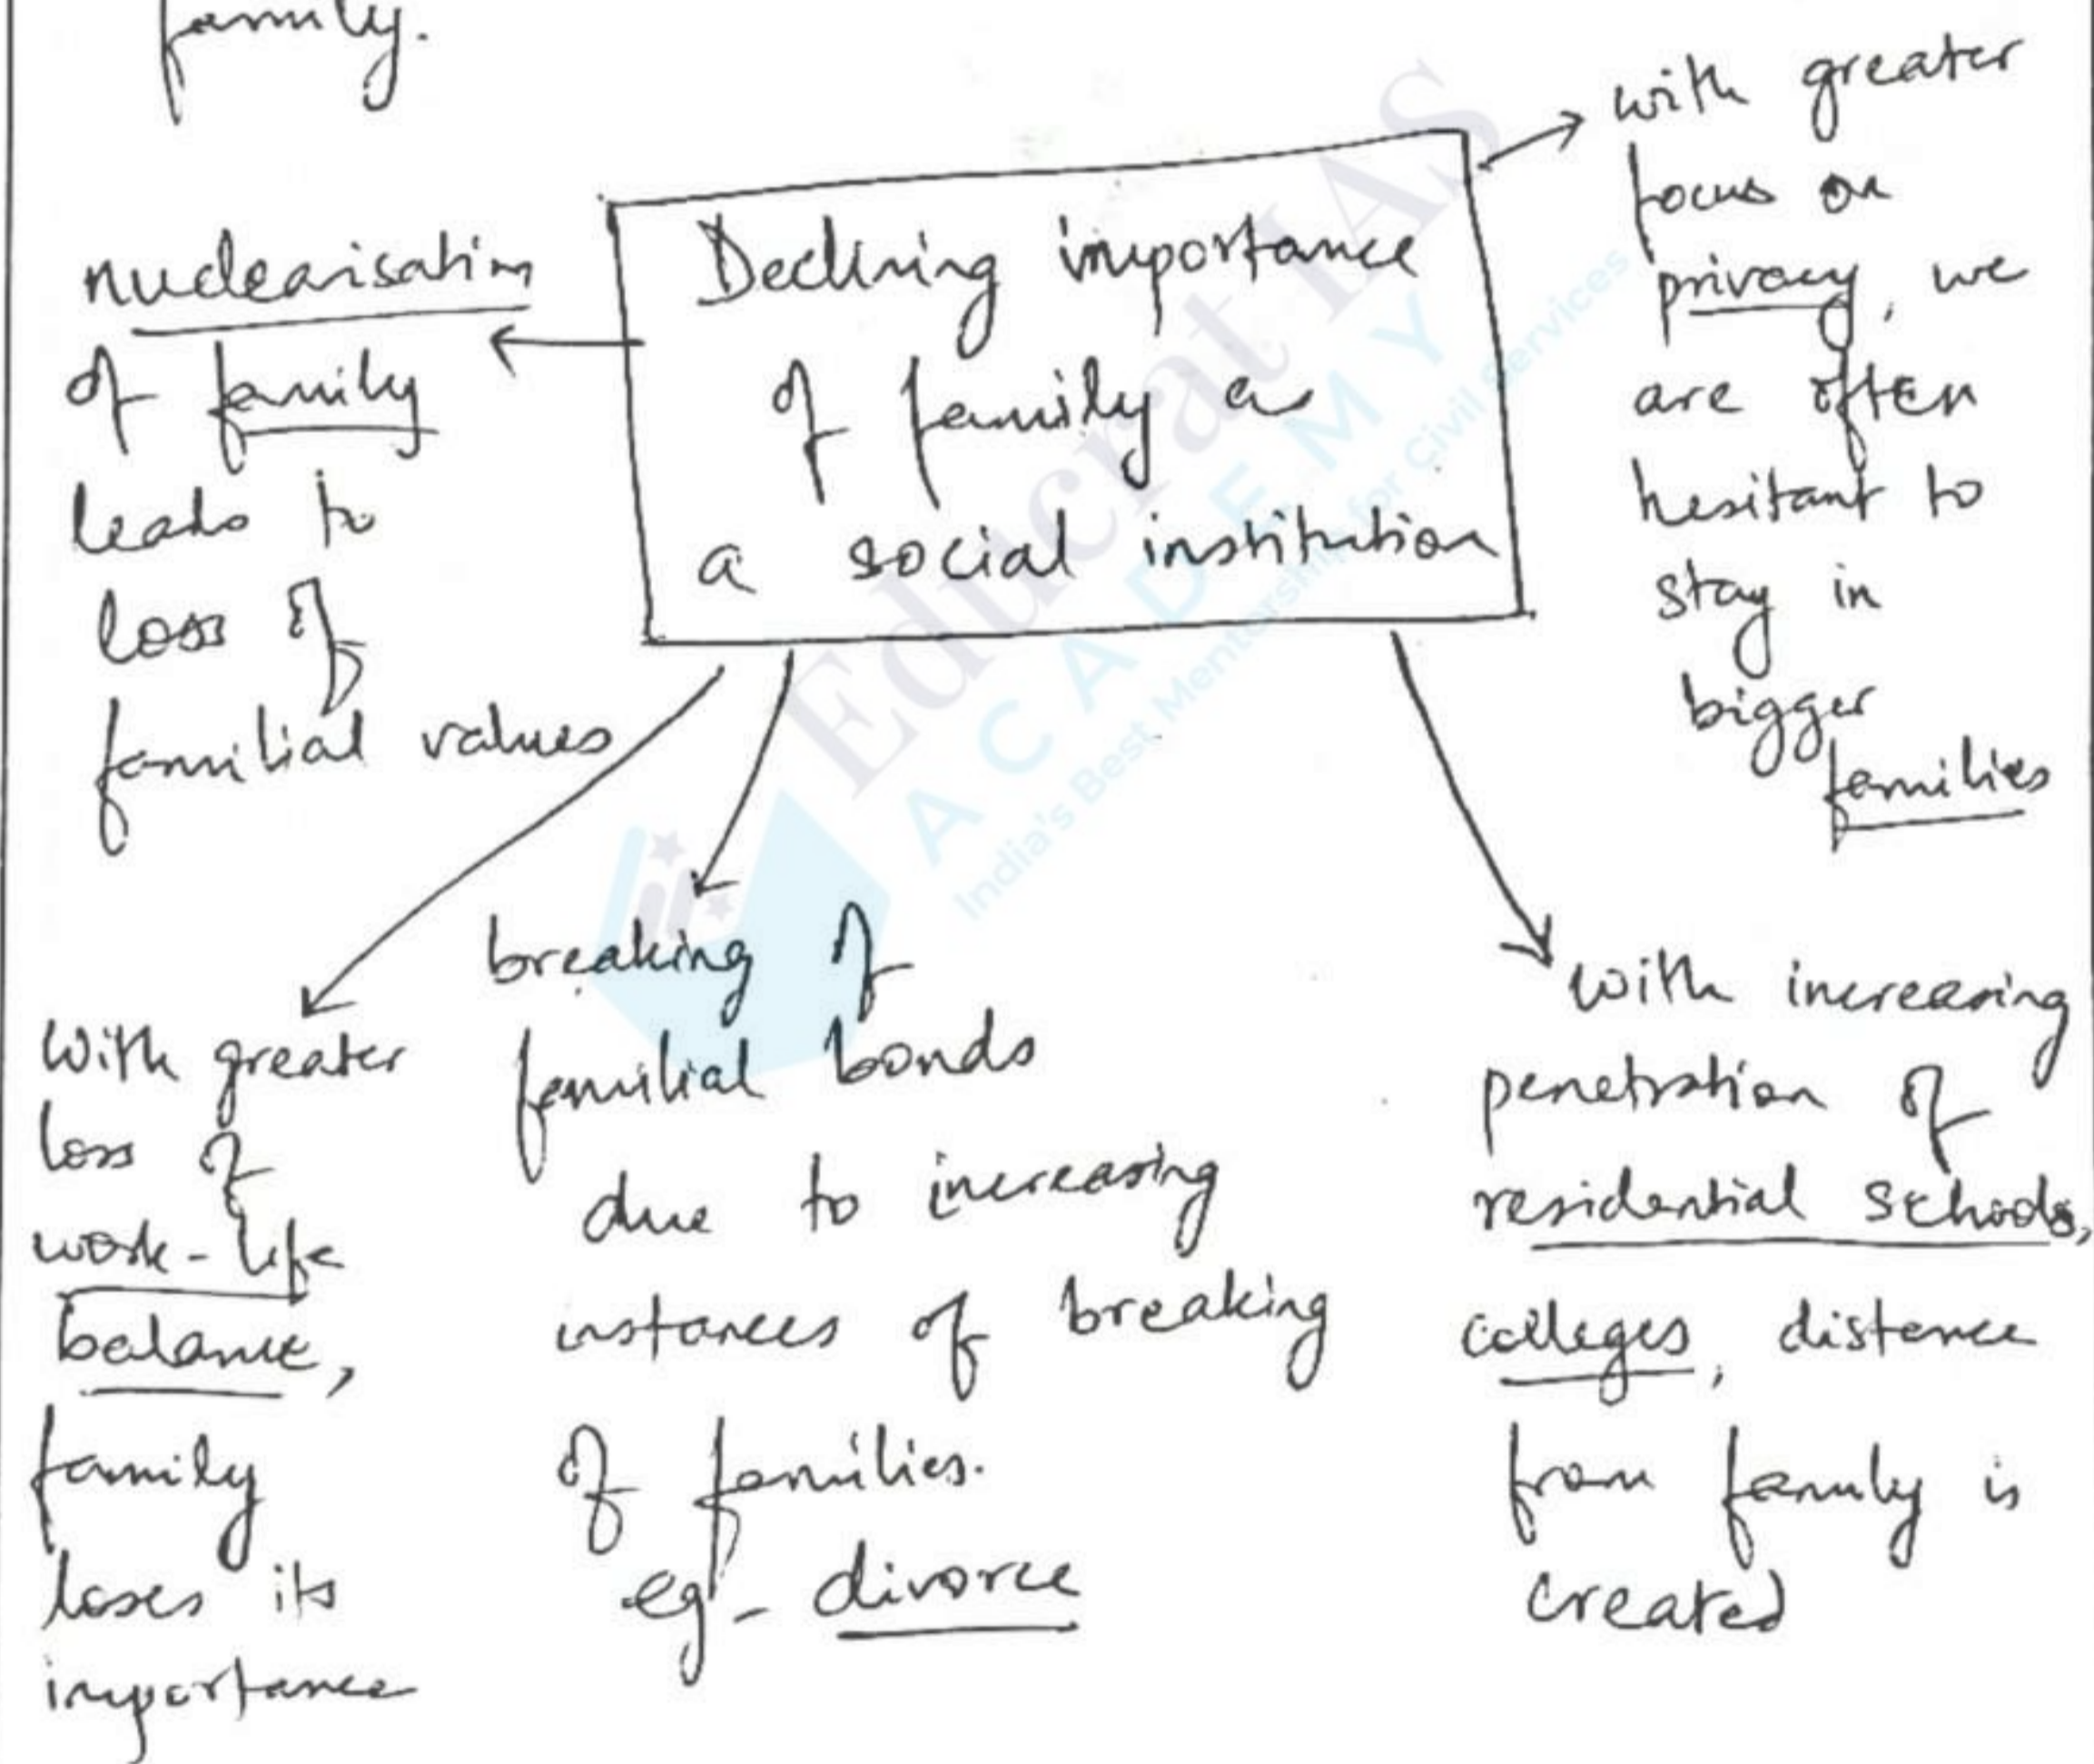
family.

Declining importance of family as a social institution

with greater focus on privacy, we are often hesitant to stay in bigger families

nuclearisation of family leads to loss of familial values

With greater loss of work-life balance, family loses its importance

breaking of familial bonds due to increasing instances of breaking of families. eg - divorce

with increasing penetration of residential schools, colleges, distance from family is created

Educrat IAS ACADEMY India's Best Mentorship for Civil Services